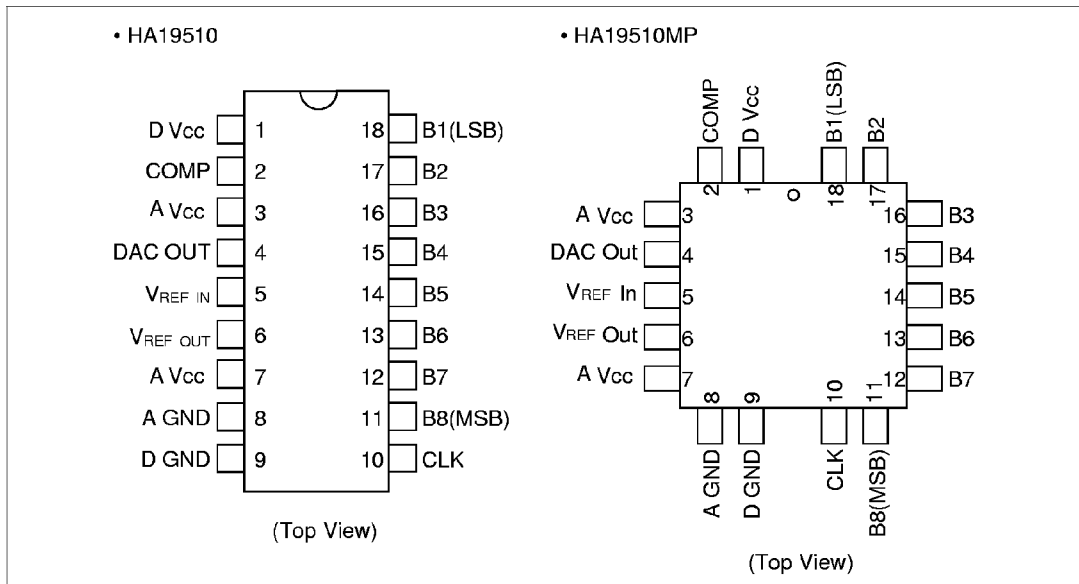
• HA19510

D Vcc 1
COMP 2
A Vcc 3
DAC OUT 4
$V_{REF\ IN}$ 5
$V_{REF\ OUT}$ 6
A Vcc 7
A GND 8
D GND 9

18 B1(LSB)
17 B2
16 B3
15 B4
14 B5
13 B6
12 B7
11 B8(MSB)
10 CLK

(Top View)

• HA19510MP

COMP 2
D Vcc 1
B1(LSB) 18
B2 17

A Vcc 3
DAC Out 4
$V_{REF}$ In 5
$V_{REF}$ Out 6
A Vcc 7

16 B3
15 B4
14 B5
13 B6
12 B7

8 A GND
9 D GND
10 CLK
11 B8(MSB)

(Top View)